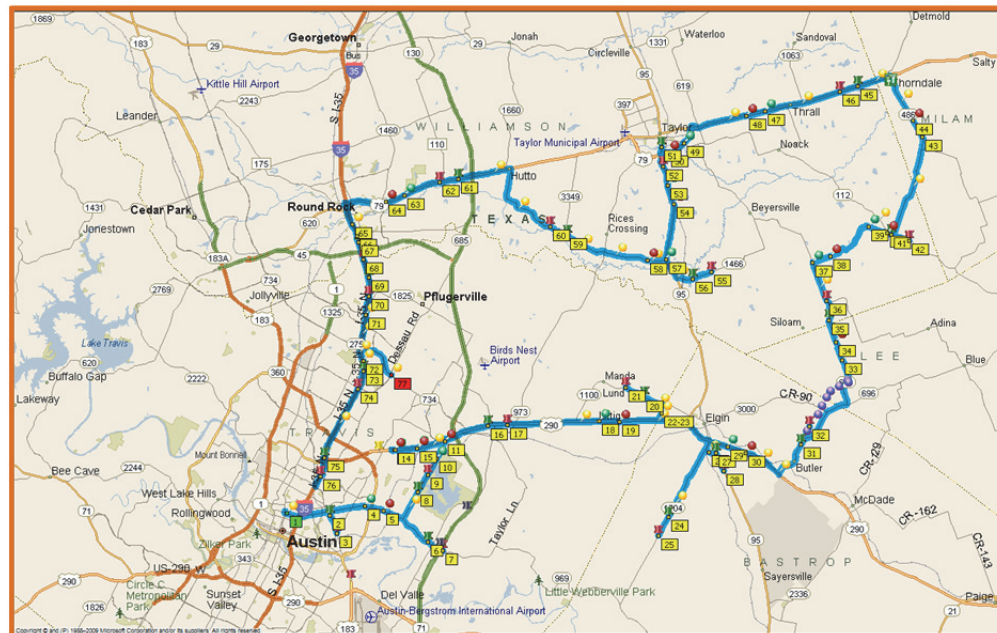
1869
183
29
Georgetown
Jonah
Circleville
1331
Waterloo
Sandoval
1063
Detmold
Salty
Kittle Hill Airport
2243
130
35
95
619
397
Leander
1660
W I L L I A M S O N
Taylor
Thrall
Taylor Municipal Airport
175
1460
110
79
Noack
M I L A M
486
35
Hutto
3349
112
1431
Cedar Park
Round Rock
79
620
T E X A S
Rices Crossing
Beyersville
Jonestown
45
685
183A
734
1466
2769
Jollyville
1825
Pflugerville
95
183
1325
Siloam
Adina
Lake Travis
620
275
Dessau Rd
Birds Nest Airport
L E E
Blue
Buffalo Gap
2222
360
35 N
I 35 N
Manda
Lund
CR-90
696
Lakeway
734
973
1100
290
Elgin
3000
CR-129
T R A V I S
Mount Bonnell
Bee Cave
West Lake Hills
Butler
McDade
CR-162
1
Rollingwood
35
Taylor Ln.
290
Austin
95
CR-143
71
Zilker Park
343
B A S T R O P
US-290 W
S 135
Sayersville
290
Circle C Metropolitan Park
Sunset Valley
Del Valle
969
Little Webberville Park
2336
1826
290
Austin-Bergstrom International Airport
183
71
21
Paige
1
2
3
4
5
6
7
8
9
10
11
14
15
16
17
18
19
20
21
22-23
24
25
27
28
29
30
31
32
33
34
35
36
37
38
39
41
42
43
44
45
46
47
48
49
50
51
52
53
54
55
56
57
58
59
60
61
62
63
64
65
66
67
68
69
70
71
72
73
74
75
76
77
Copyright © and (P) 1988–2009 Microsoft Corporation and/or its suppliers. All rights reserved.